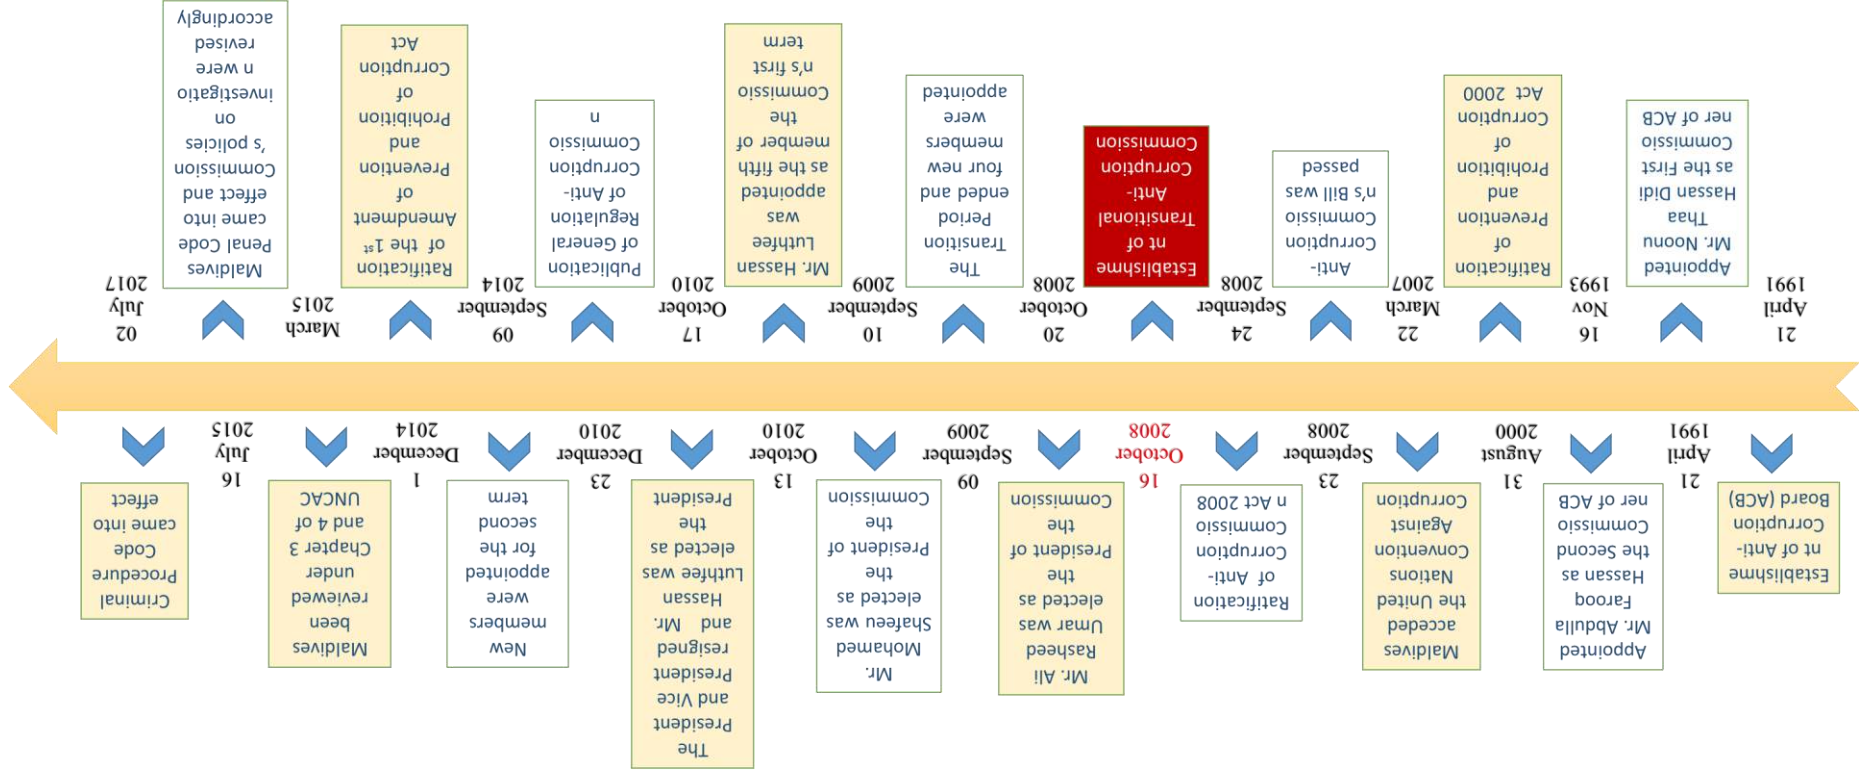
21 April 1991

Establishment of Anti-Corruption Board (ACB)

16 Nov 1993

Mr. Noon Thaa Hassan Didi appointed as the first Commissioner of ACB

12 April 1991

Mr. Abdulla Farooq Hassan as the second Commissioner of ACB appointed

22 March 2007

Ratification of Prevention and Prohibition of Corruption Act 2000

31 August 2000

Maldives acceded the United Nations Convention Against Corruption

24 September 2008

Anti-Corruption Commission's Bill was passed

23 September 2008

Ratification of Anti-Corruption Commission Act 2008

20 October 2008

Establishment of Transitional Anti-Corruption Commission

16 October 2008

Mr. Ali Umar Rasheed was elected as the President of the Commission

10 September 2009

The Transitional Period ended and four new members were appointed

09 September 2009

Mr. Mohamed Shafeeu was elected as the President of the Commission

17 October 2010

Mr. Hassan Luthfee was appointed as the fifth member of the Commission's first term

13 October 2010

Mr. Hassan Luthfee was elected as the President and Vice President resigned and Mr. Hassan Luthfee was elected as the President

09 September 2014

Publication of General Regulation of Anti-Corruption Commission

23 December 2010

New members were appointed for the second term

22 March 2015

Ratification of the 1st Amendment of Prevention and Prohibition of Corruption Act

1 December 2014

Maldives been reviewed under Chapter 3 and 4 of UNCAC

02 July 2017

Maldives Penal Code came into effect and Commission's policies on investigation were revised accordingly

16 July 2015

Criminal Procedure Code came into effect